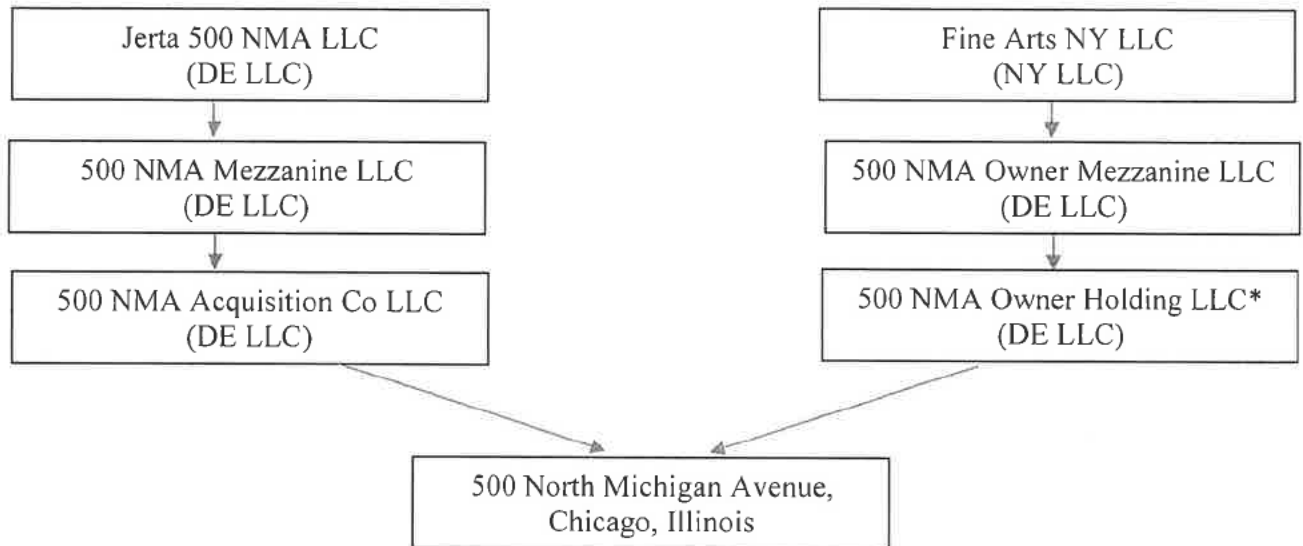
Jerta 500 NMA LLC
(DE LLC)

500 NMA Mezzanine LLC
(DE LLC)

500 NMA Acquisition Co LLC
(DE LLC)

Fine Arts NY LLC
(NY LLC)

500 NMA Owner Mezzanine LLC
(DE LLC)

500 NMA Owner Holding LLC*
(DE LLC)

500 North Michigan Avenue,
Chicago, Illinois